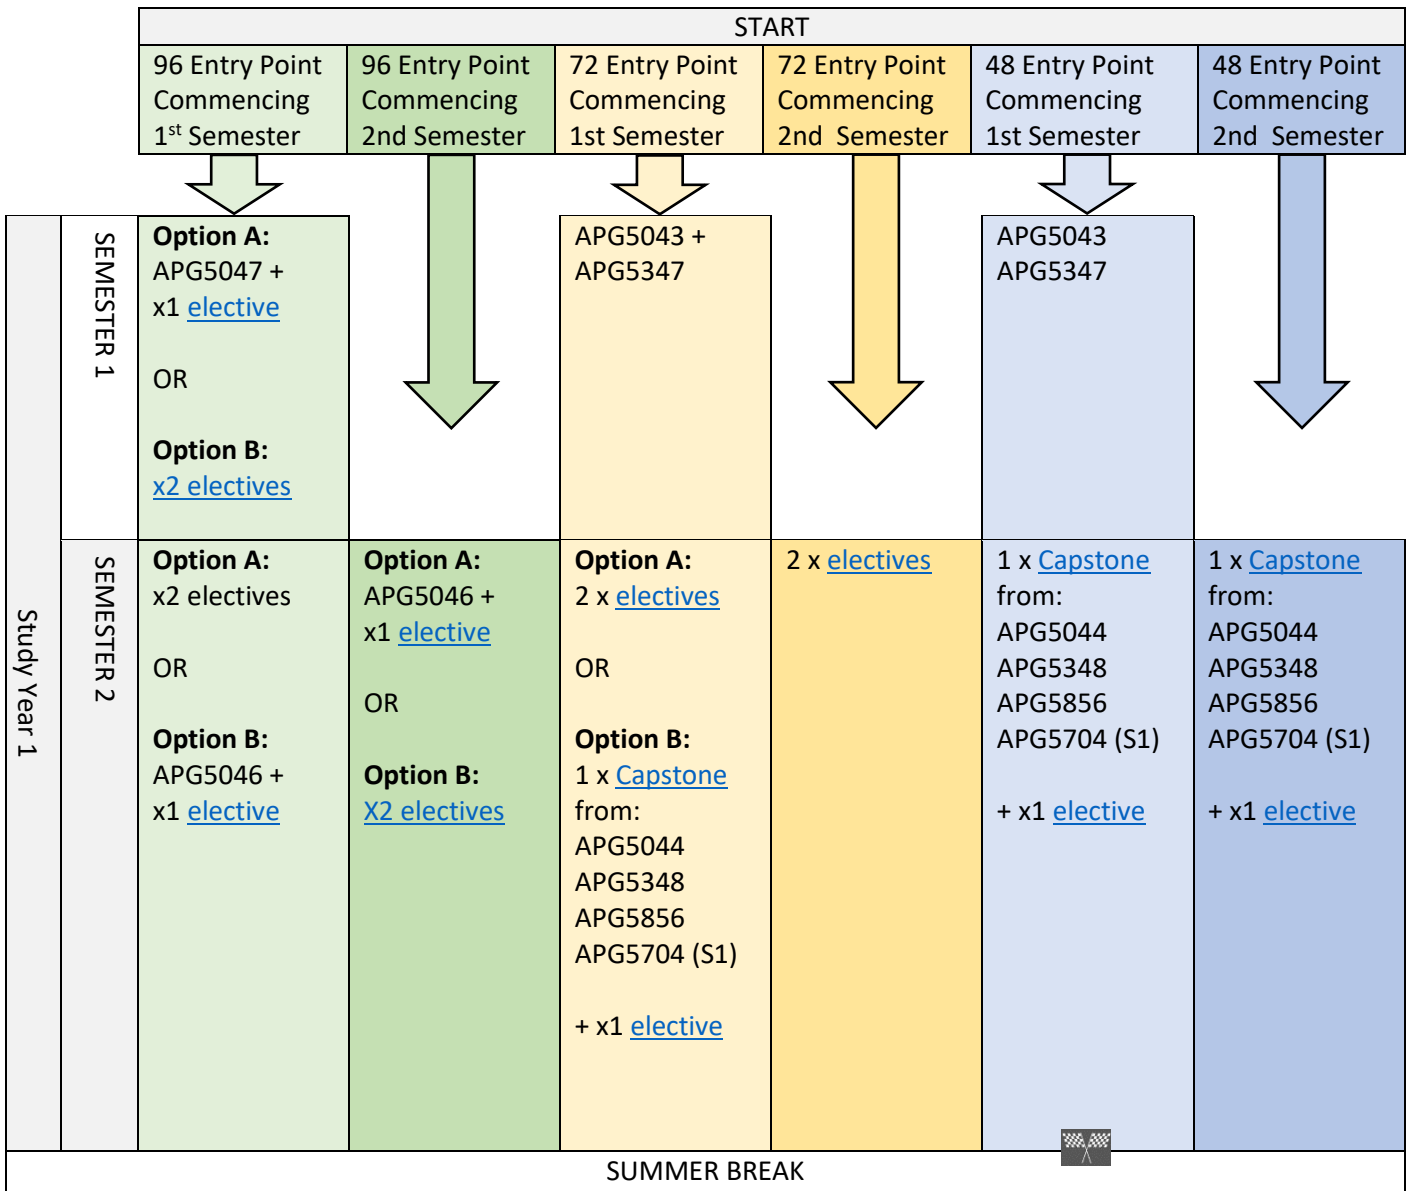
START

| | | 96 Entry Point Commencing 1$^{st}$ Semester | 96 Entry Point Commencing 2nd Semester | 72 Entry Point Commencing 1st Semester | 72 Entry Point Commencing 2nd Semester | 48 Entry Point Commencing 1st Semester | 48 Entry Point Commencing 2nd Semester |
|---|---|---|---|---|---|---|---|
| Study Year 1 | SEMESTER 1 | **Option A:** APG5047 + x1 elective OR **Option B:** x2 electives | | APG5043 + APG5347 | | APG5043 APG5347 | |
| | SEMESTER 2 | **Option A:** x2 electives OR **Option B:** APG5046 + x1 elective | **Option A:** APG5046 + x1 elective OR **Option B:** X2 electives | **Option A:** 2 x electives OR **Option B:** 1 x Capstone from: APG5044 APG5348 APG5856 APG5704 (S1) + x1 elective | 2 x electives | 1 x Capstone from: APG5044 APG5348 APG5856 APG5704 (S1) + x1 elective | 1 x Capstone from: APG5044 APG5348 APG5856 APG5704 (S1) + x1 elective |

SUMMER BREAK